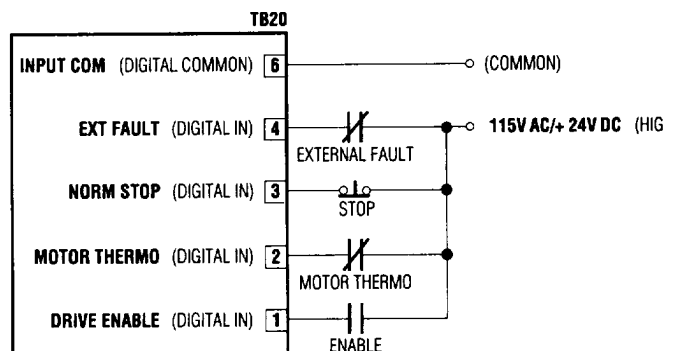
TB20

INPUT COM (DIGITAL COMMON) 6

(COMMON)

EXT FAULT (DIGITAL IN) 4

115V AC/+ 24V DC (HIG

EXTERNAL FAULT

NORM STOP (DIGITAL IN) 3

STOP

MOTOR THERMO (DIGITAL IN) 2

MOTOR THERMO

DRIVE ENABLE (DIGITAL IN) 1

ENABLE